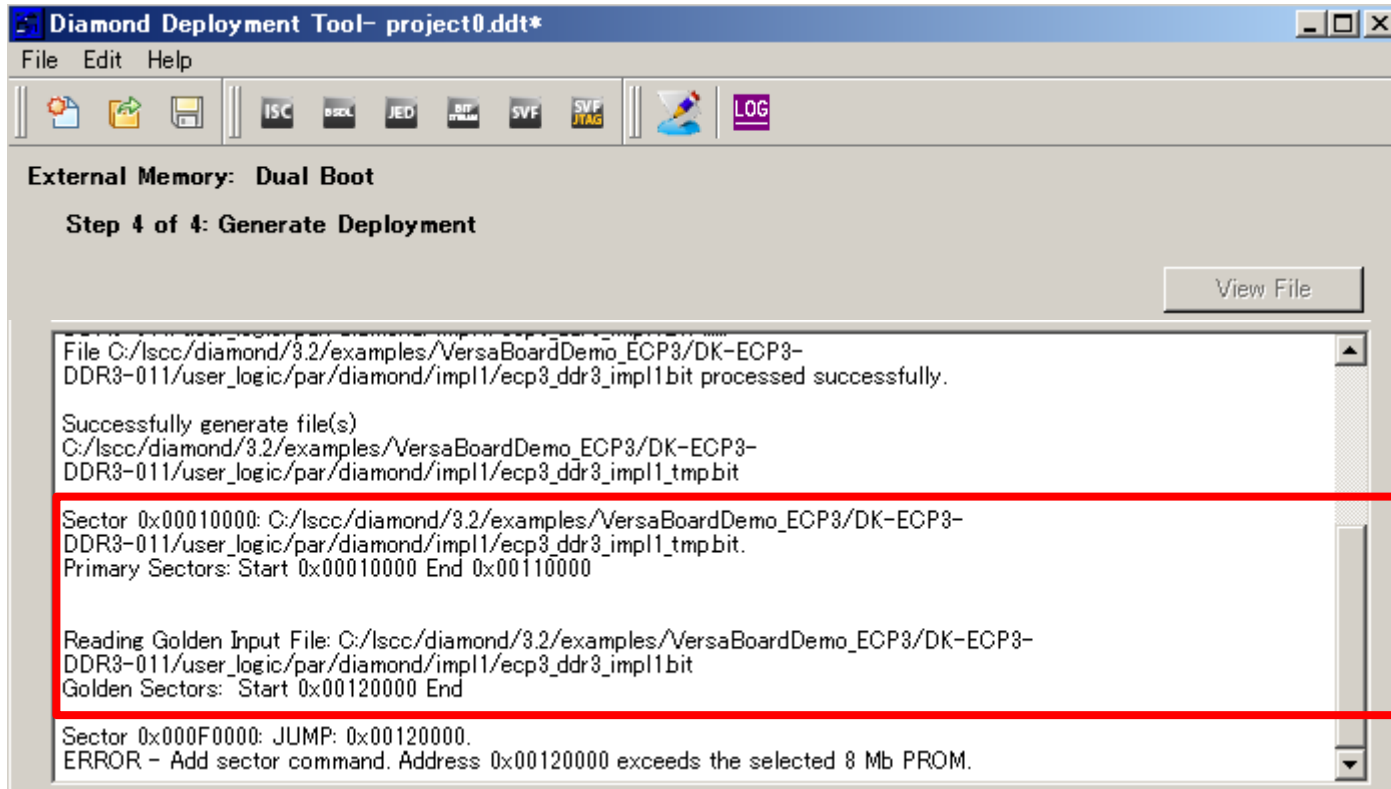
Diamond Deployment Tool- project0.ddt*

File Edit Help

ISC BSDL JED BIT STREAM SVF SVF JTAG LOG

External Memory: Dual Boot

Step 4 of 4: Generate Deployment

View File

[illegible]
File C:/lscc/diamond/3.2/examples/VersaBoardDemo_ECP3/DK-ECP3-DDR3-011/user_logic/par/diamond/impl1/ecp3_ddr3_impl1.bit processed successfully.

Successfully generate file(s)
C:/lscc/diamond/3.2/examples/VersaBoardDemo_ECP3/DK-ECP3-DDR3-011/user_logic/par/diamond/impl1/ecp3_ddr3_impl1_tmp.bit

Sector 0x00010000: C:/lscc/diamond/3.2/examples/VersaBoardDemo_ECP3/DK-ECP3-DDR3-011/user_logic/par/diamond/impl1/ecp3_ddr3_impl1_tmp.bit.
Primary Sectors: Start 0x00010000 End 0x00110000

Reading Golden Input File: C:/lscc/diamond/3.2/examples/VersaBoardDemo_ECP3/DK-ECP3-DDR3-011/user_logic/par/diamond/impl1/ecp3_ddr3_impl1.bit
Golden Sectors: Start 0x00120000 End

Sector 0x000F0000: JUMP: 0x00120000.
ERROR - Add sector command. Address 0x00120000 exceeds the selected 8 Mb PROM.